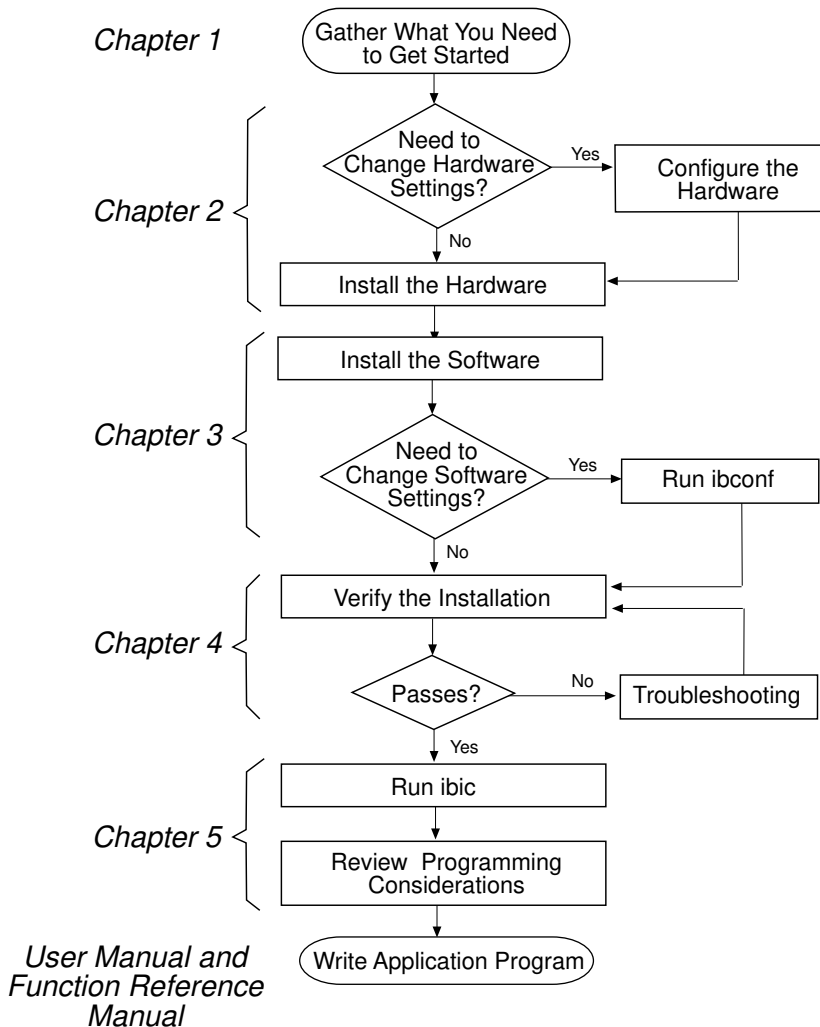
Chapter 1

Gather What You Need to Get Started

Chapter 2

Need to Change Hardware Settings?

Yes

Configure the Hardware

No

Install the Hardware

Chapter 3

Install the Software

Need to Change Software Settings?

Yes

Run ibconf

No

Chapter 4

Verify the Installation

Passes?

No

Troubleshooting

Yes

Chapter 5

Run ibic

Review Programming Considerations

User Manual and Function Reference Manual

Write Application Program